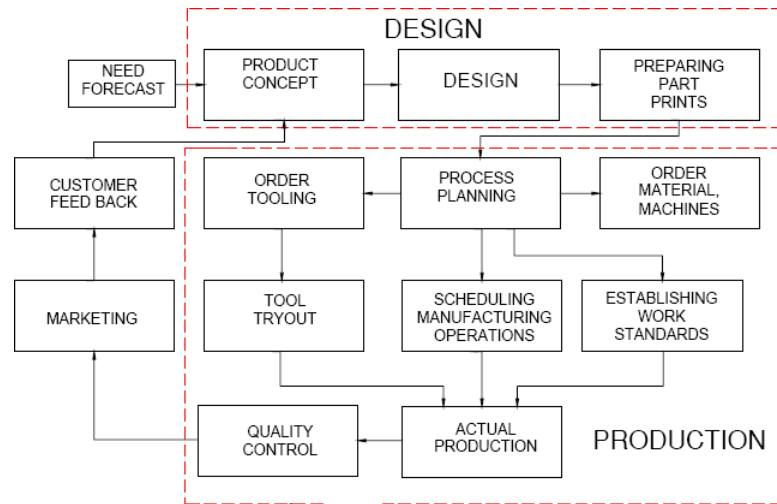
DESIGN

NEED FORECAST

PRODUCT CONCEPT

DESIGN

PREPARING PART PRINTS

CUSTOMER FEED BACK

ORDER TOOLING

PROCESS PLANNING

ORDER MATERIAL, MACHINES

TOOL TRYOUT

SCHEDULING MANUFACTURING OPERATIONS

ESTABLISHING WORK STANDARDS

MARKETING

QUALITY CONTROL

ACTUAL PRODUCTION

PRODUCTION